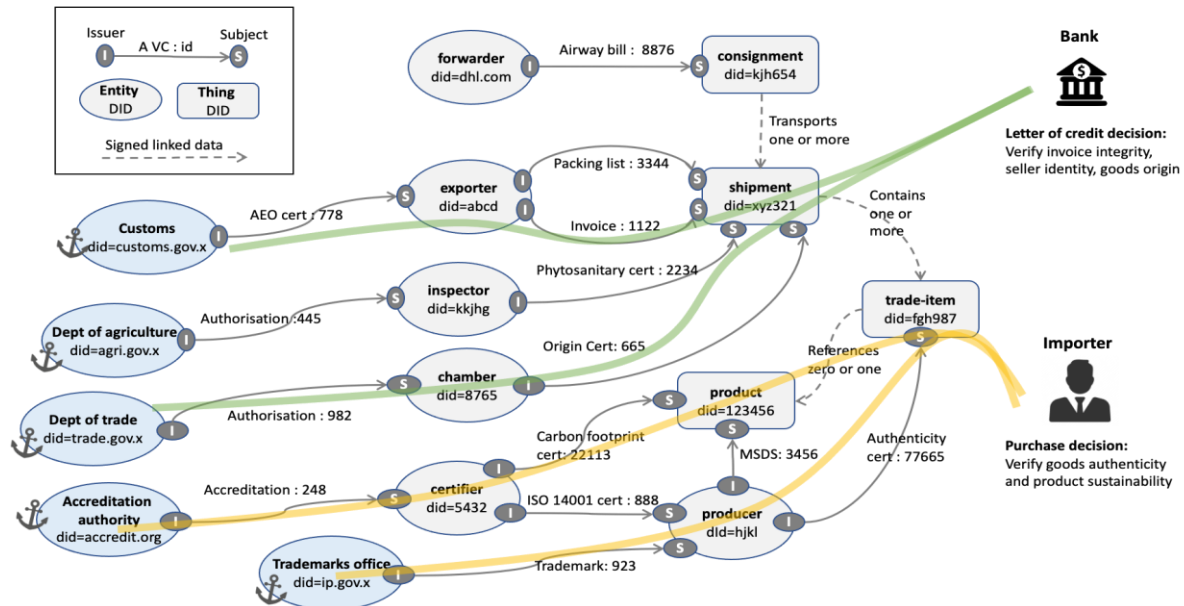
Issuer
Subject
I
A VC : id
S
Entity
DID
Thing
DID
Signed linked data

forwarder
did=dhl.com
I
Airway bill : 8876
S
consignment
did=kjh654
Transports one or more

Bank
Letter of credit decision:
Verify invoice integrity, seller identity, goods origin

Customs
did=customs.gov.x
I
AEO cert : 778
S
exporter
did=abcd
I
I
Packing list : 3344
Invoice : 1122
S
S
shipment
did=xyz321
S
S
Contains one or more

inspector
did=kkjhg
S
I
Phytosanitary cert : 2234

Dept of agriculture
did=agri.gov.x
I
Authorisation :445

trade-item
did=fgh987
S

Importer

Origin Cert: 665
References zero or one

chamber
did=8765
S
I

Dept of trade
did=trade.gov.x
I
Authorisation : 982

product
did=123456
S
S

Carbon footprint cert: 22113
MSDS: 3456
Authenticity cert : 77665

Purchase decision:
Verify goods authenticity and product sustainability

Accreditation authority
did=accredit.org
I
Accreditation : 248
S
certifier
did=5432
I
I
ISO 14001 cert : 888
S
I
producer
did=hjkl
I
S

Trademarks office
did=ip.gov.x
I
Trademark: 923